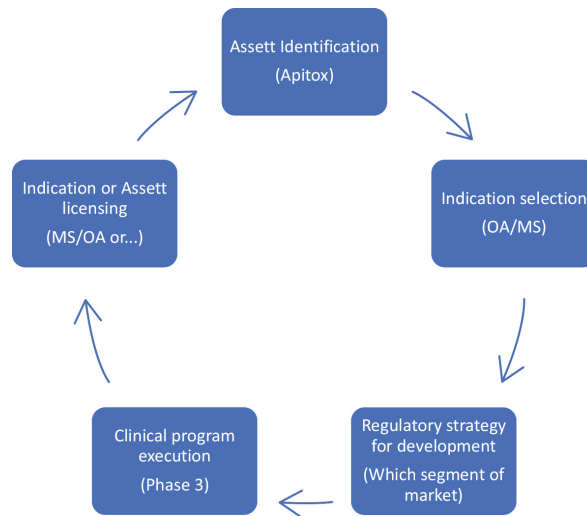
Assett Identification
(Apitox)

Indication selection
(OA/MS)

Regulatory strategy for development
(Which segment of market)

Clinical program execution
(Phase 3)

Indication or Assett licensing
(MS/OA or...)